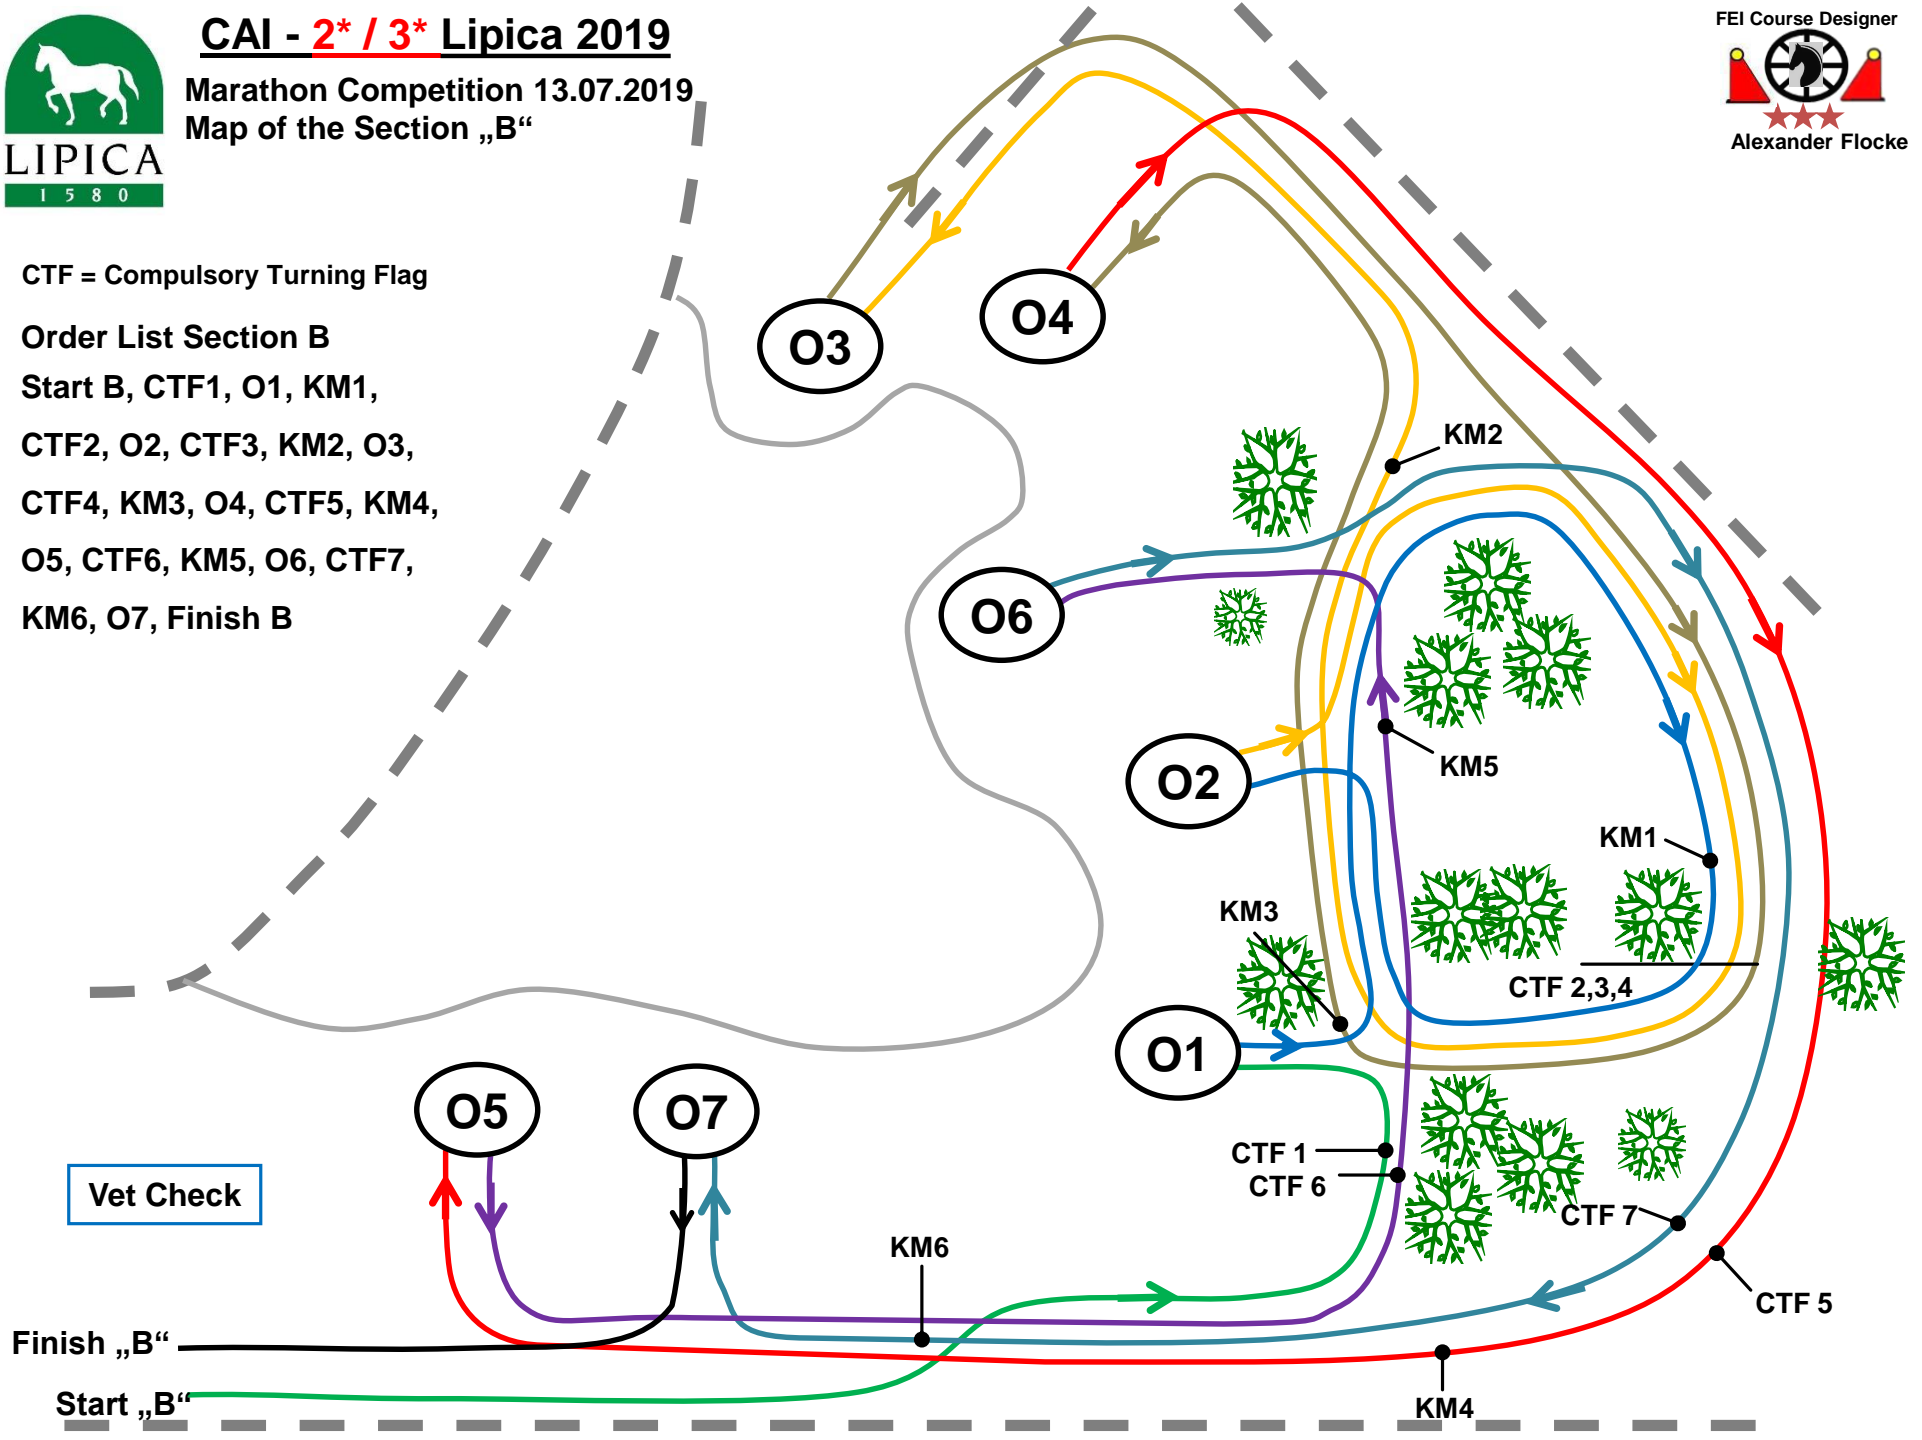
LIPICA
1 5 8 0

CAI - 2* / 3* Lipica 2019

Marathon Competition 13.07.2019
Map of the Section „B“

FEI Course Designer
Alexander Flocke

CTF = Compulsory Turning Flag

Order List Section B
Start B, CTF1, O1, KM1,
CTF2, O2, CTF3, KM2, O3,
CTF4, KM3, O4, CTF5, KM4,
O5, CTF6, KM5, O6, CTF7,
KM6, O7, Finish B

O3
O4
KM2
O6
KM5
O2
KM1
KM3
CTF 2,3,4
O1
O5
O7
CTF 1
CTF 6
CTF 7
CTF 5
KM6
Vet Check
Finish „B“
Start „B“
KM4